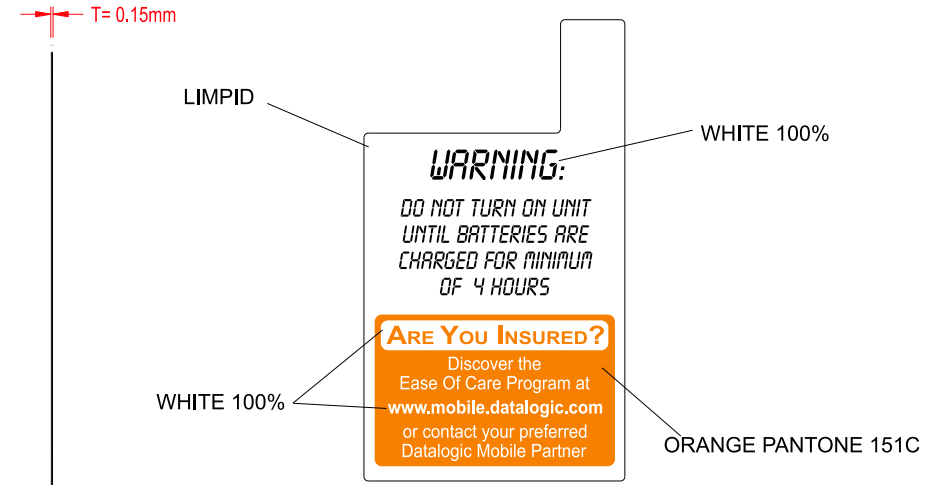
T= 0.15mm

LIMPID

WHITE 100%

WARNING:

DO NOT TURN ON UNIT UNTIL BATTERIES ARE CHARGED FOR MINIMUM OF 4 HOURS

ARE YOU INSURED?

Discover the Ease Of Care Program at www.mobile.datalogic.com or contact your preferred Datalogic Mobile Partner

WHITE 100%

ORANGE PANTONE 151C